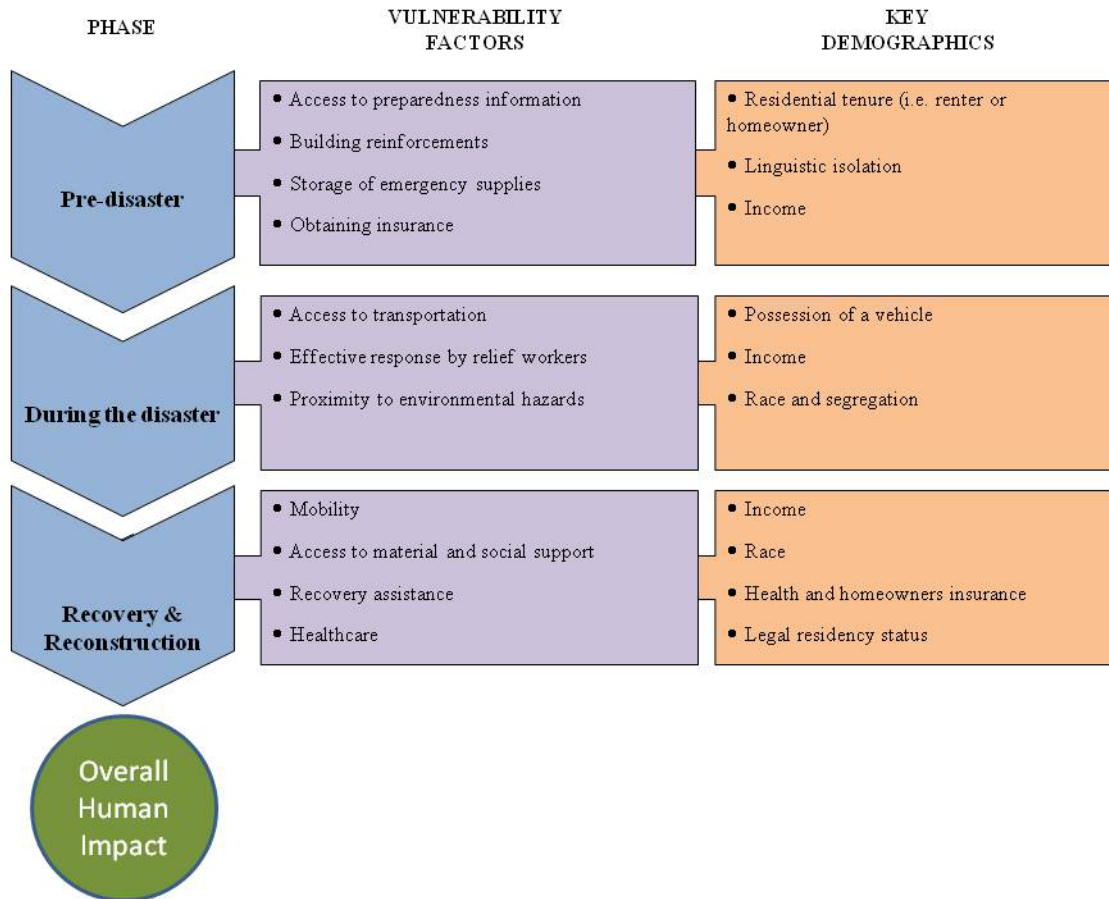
PHASE

VULNERABILITY FACTORS

KEY DEMOGRAPHICS

Pre-disaster

• Access to preparedness information
• Building reinforcements
• Storage of emergency supplies
• Obtaining insurance

• Residential tenure (i.e. renter or homeowner)
• Linguistic isolation
• Income

During the disaster

• Access to transportation
• Effective response by relief workers
• Proximity to environmental hazards

• Possession of a vehicle
• Income
• Race and segregation

Recovery & Reconstruction

• Mobility
• Access to material and social support
• Recovery assistance
• Healthcare

• Income
• Race
• Health and homeowners insurance
• Legal residency status

Overall Human Impact